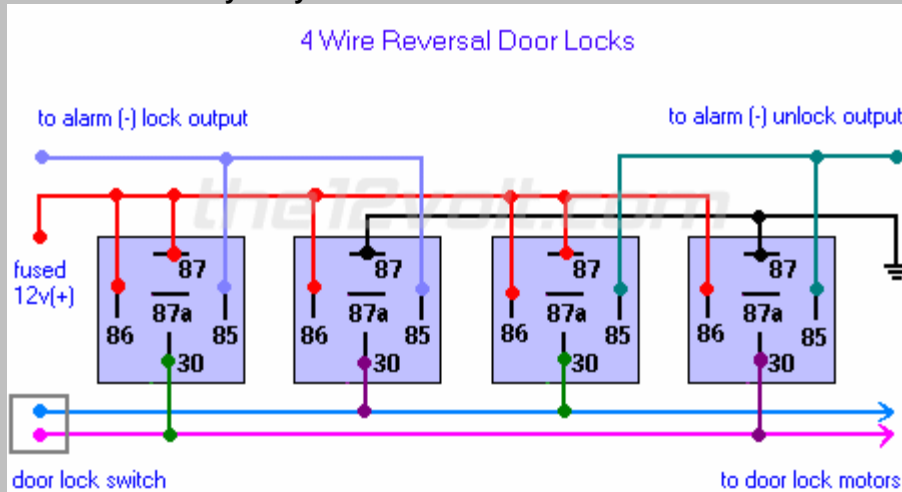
4 Wire Reversal Door Locks

to alarm (-) lock output

to alarm (-) unlock output

the12volt.com

fused 12v(+)

87
86
87a
85
30

87
86
87a
85
30

87
86
87a
85
30

87
86
87a
85
30

door lock switch

to door lock motors